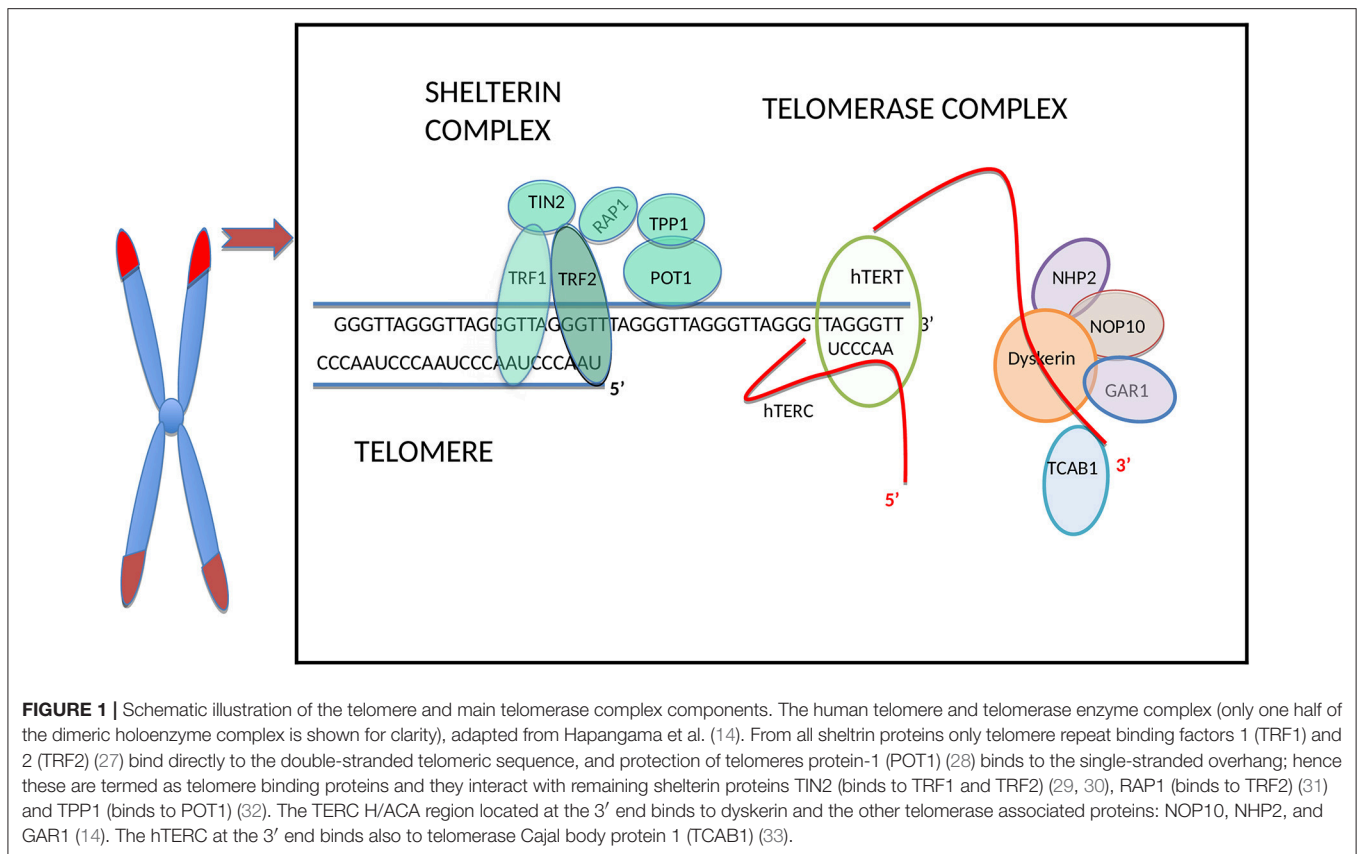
SHELTERIN COMPLEX

TELOMERASE COMPLEX

TIN2
RAP1
TPP1
TRF1
TRF2
POT1
hTERT
NHP2
NOP10

GGGTTAGGGTTAGGGTTAGGGTTTAGGGTTAGGGTTAGGGTTAGGGTT 3'
UCCCAA
CCCAAUCCCAAUCCCAAUCCCAAU
5'
Dyskerin
GAR1
hTERC

TELOMERE

TCAB1
3'
5'

FIGURE 1 | Schematic illustration of the telomere and main telomerase complex components. The human telomere and telomerase enzyme complex (only one half of the dimeric holoenzyme complex is shown for clarity), adapted from Hapangama et al. (14). From all sheltrin proteins only telomere repeat binding factors 1 (TRF1) and 2 (TRF2) (27) bind directly to the double-stranded telomeric sequence, and protection of telomeres protein-1 (POT1) (28) binds to the single-stranded overhang; hence these are termed as telomere binding proteins and they interact with remaining shelterin proteins TIN2 (binds to TRF1 and TRF2) (29, 30), RAP1 (binds to TRF2) (31) and TPP1 (binds to POT1) (32). The TERC H/ACA region located at the 3′ end binds to dyskerin and the other telomerase associated proteins: NOP10, NHP2, and GAR1 (14). The hTERC at the 3′ end binds also to telomerase Cajal body protein 1 (TCAB1) (33).